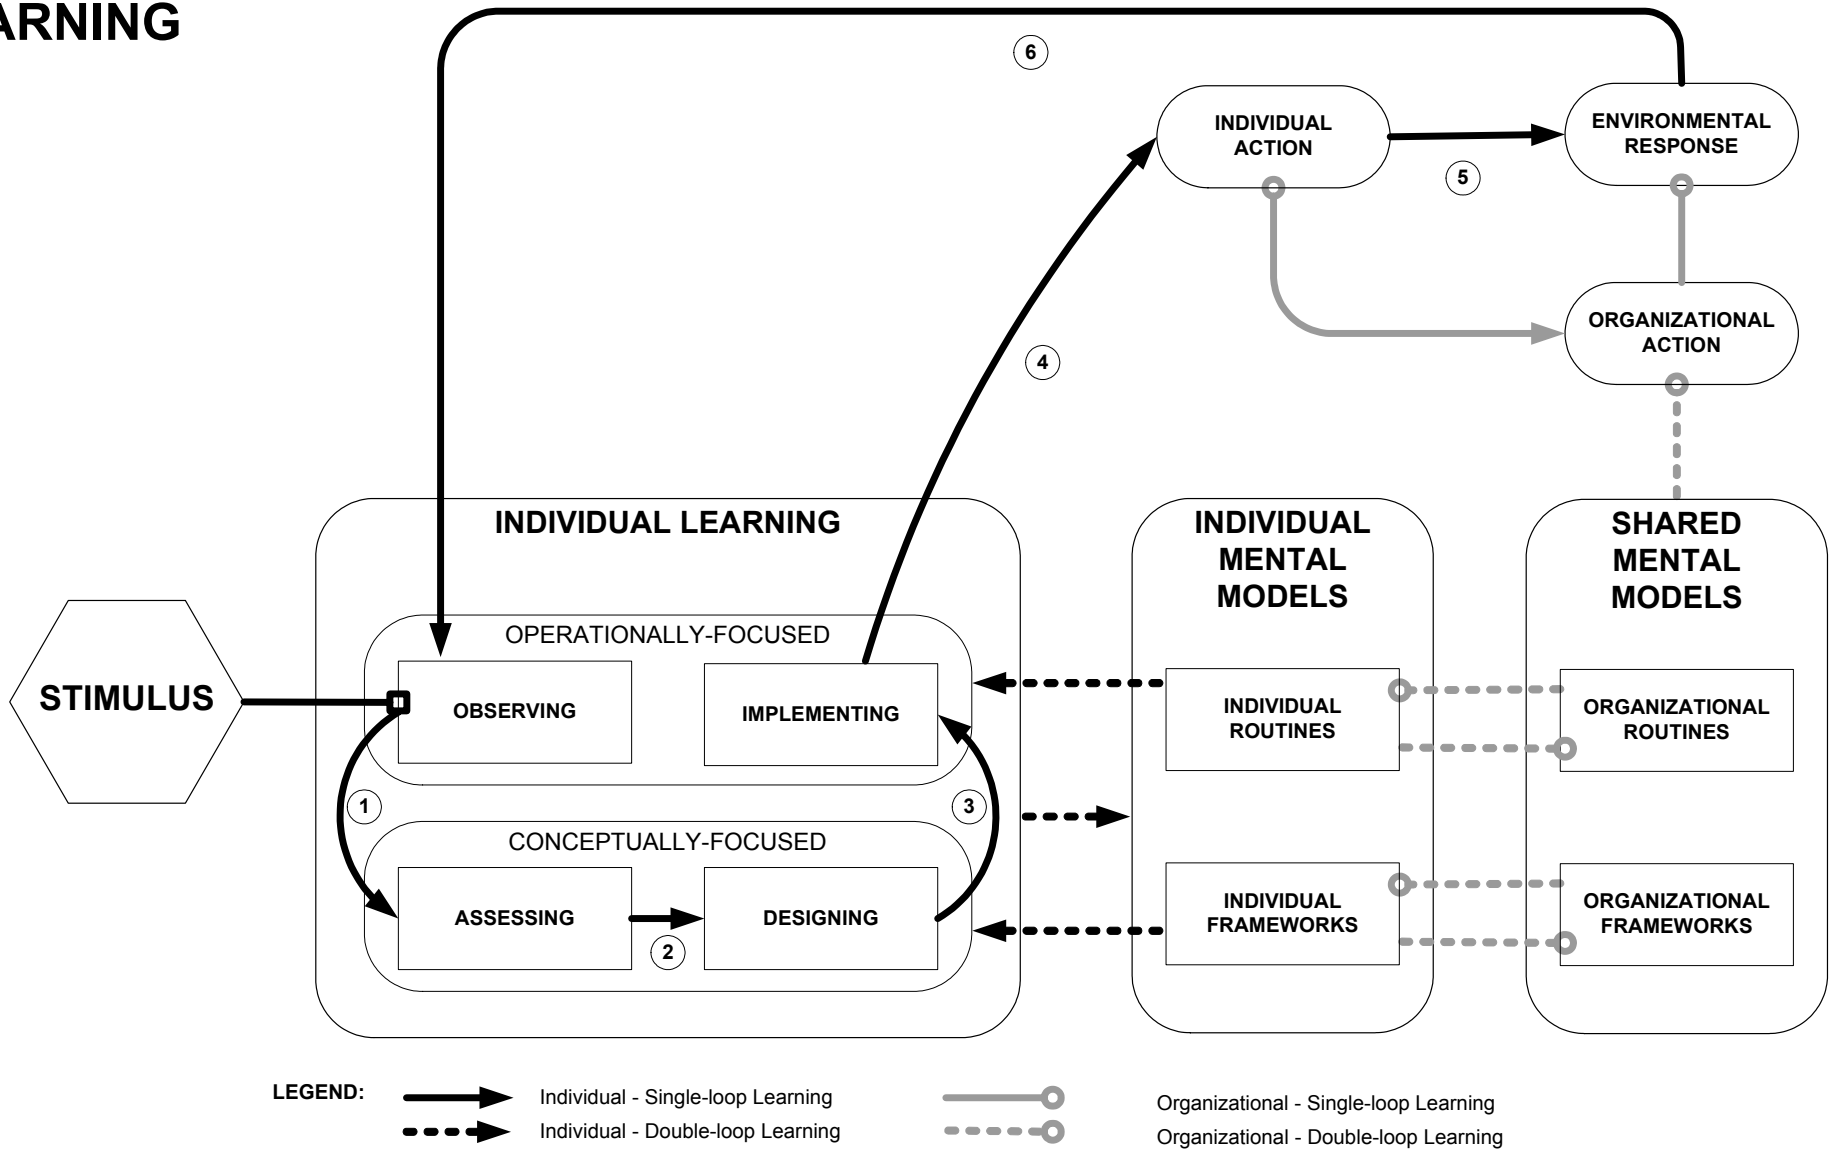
ARNING

6

INDIVIDUAL ACTION

5

ENVIRONMENTAL RESPONSE

ORGANIZATIONAL ACTION

4

INDIVIDUAL LEARNING

INDIVIDUAL MENTAL MODELS

SHARED MENTAL MODELS

OPERATIONALLY-FOCUSED

STIMULUS

OBSERVING

IMPLEMENTING

INDIVIDUAL ROUTINES

ORGANIZATIONAL ROUTINES

1

3

CONCEPTUALLY-FOCUSED

ASSESSING

DESIGNING

2

INDIVIDUAL FRAMEWORKS

ORGANIZATIONAL FRAMEWORKS

LEGEND:

Individual - Single-loop Learning

Individual - Double-loop Learning

Organizational - Single-loop Learning

Organizational - Double-loop Learning